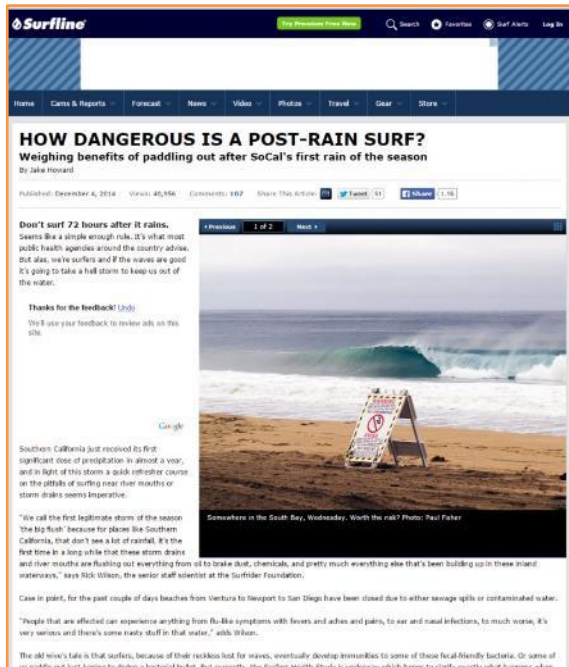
Surfline

Try Premium Free Now

Search Favorites Surf Alerts Log In

Home Cams & Reports Forecast News Video Photos Travel Gear Store

HOW DANGEROUS IS A POST-RAIN SURF?

Weighing benefits of paddling out after SoCal's first rain of the season

By Jake Howard

Published: December 4, 2016 Views: 40,956 Comments: 167 Share This Article: Tweet 51 Share 1.1k

Don't surf 72 hours after it rains. Seems like a simple enough rule. It's what most public health agencies around the country advise. But alas, we're surfers and if the waves are good it's going to take a hell storm to keep us out of the water.

Thanks for the feedback! Undo

We'll use your feedback to review ads on this site.

Google

Southern California just received its first significant dose of precipitation in almost a year, and in light of this storm a quick refresher course on the pitfalls of surfing near river mouths or storm drains seems imperative.

"We call the first legitimate storm of the season 'the big flush' because for places like Southern California, that don't see a lot of rainfall, it's the first time in a long while that these storm drains and river mouths are flushing out everything from oil to brake dust, chemicals, and pretty much everything else that's been building up in these inland waterways," says Rick Wilson, the senior staff scientist at the Surfrider Foundation.

‹ Previous 1 of 2 Next ›

Somewhere in the South Bay, Wednesday. Worth the risk? Photo: Paul Fisher

Case in point, for the past couple of days beaches from Ventura to Newport to San Diego have been closed due to either sewage spills or contaminated water.

"People that are effected can experience anything from flu-like symptoms with fevers and aches and pains, to ear and nasal infections, to much worse, it's very serious and there's some nasty stuff in that water," adds Wilson.

The old wive's tale is that surfers, because of their reckless lust for waves, eventually develop immunities to some of these fecal-friendly bacteria. Or some of us paddle out just hoping to dodge a bacterial bullet. But currently, the Surfer Health Study is underway which hopes to clarify exactly what happens when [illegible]